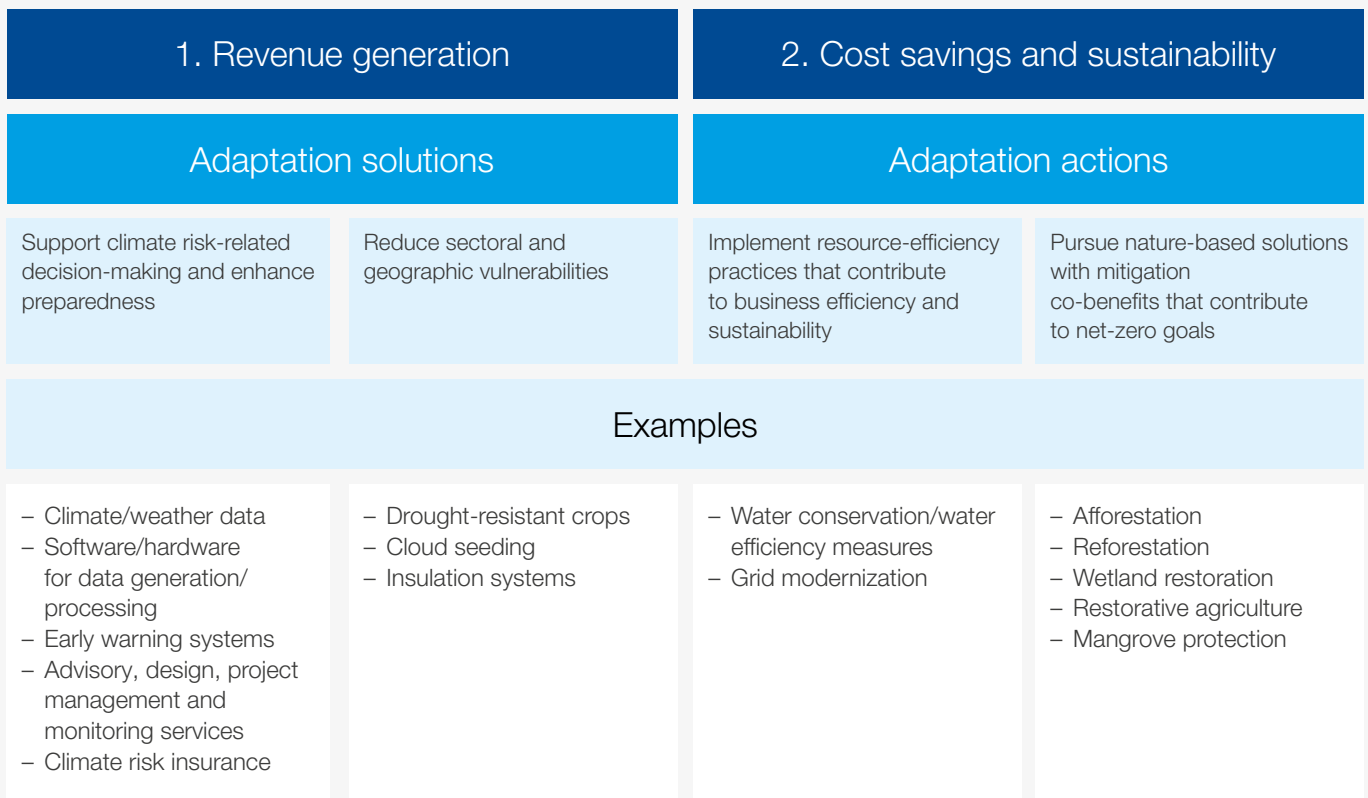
1. Revenue generation

2. Cost savings and sustainability

Adaptation solutions

Adaptation actions

Support climate risk-related decision-making and enhance preparedness

Reduce sectoral and geographic vulnerabilities

Implement resource-efficiency practices that contribute to business efficiency and sustainability

Pursue nature-based solutions with mitigation co-benefits that contribute to net-zero goals

Examples

– Climate/weather data
– Software/hardware for data generation/processing
– Early warning systems
– Advisory, design, project management and monitoring services
– Climate risk insurance

– Drought-resistant crops
– Cloud seeding
– Insulation systems

– Water conservation/water efficiency measures
– Grid modernization

– Afforestation
– Reforestation
– Wetland restoration
– Restorative agriculture
– Mangrove protection